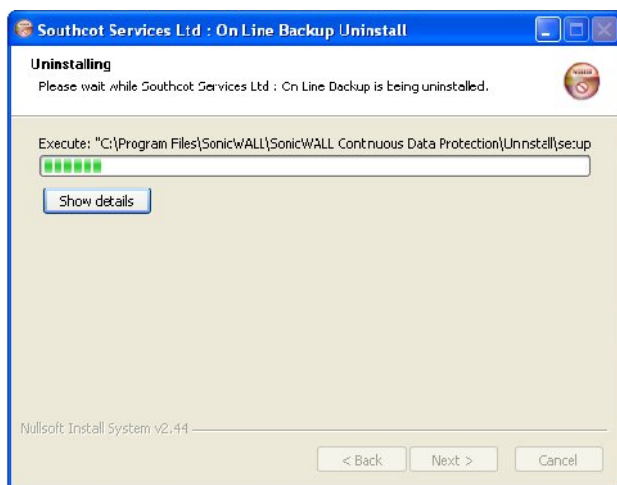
Southcot Services Ltd : On Line Backup Uninstall

Uninstalling
Please wait while Southcot Services Ltd : On Line Backup is being uninstalled.

Execute: "C:\Program Files\SonicWALL\SonicWALL Contnuous Data Protection\Unnstall\setup

Show details

Nullsoft Install System v2.44

< Back
Next >
Cancel